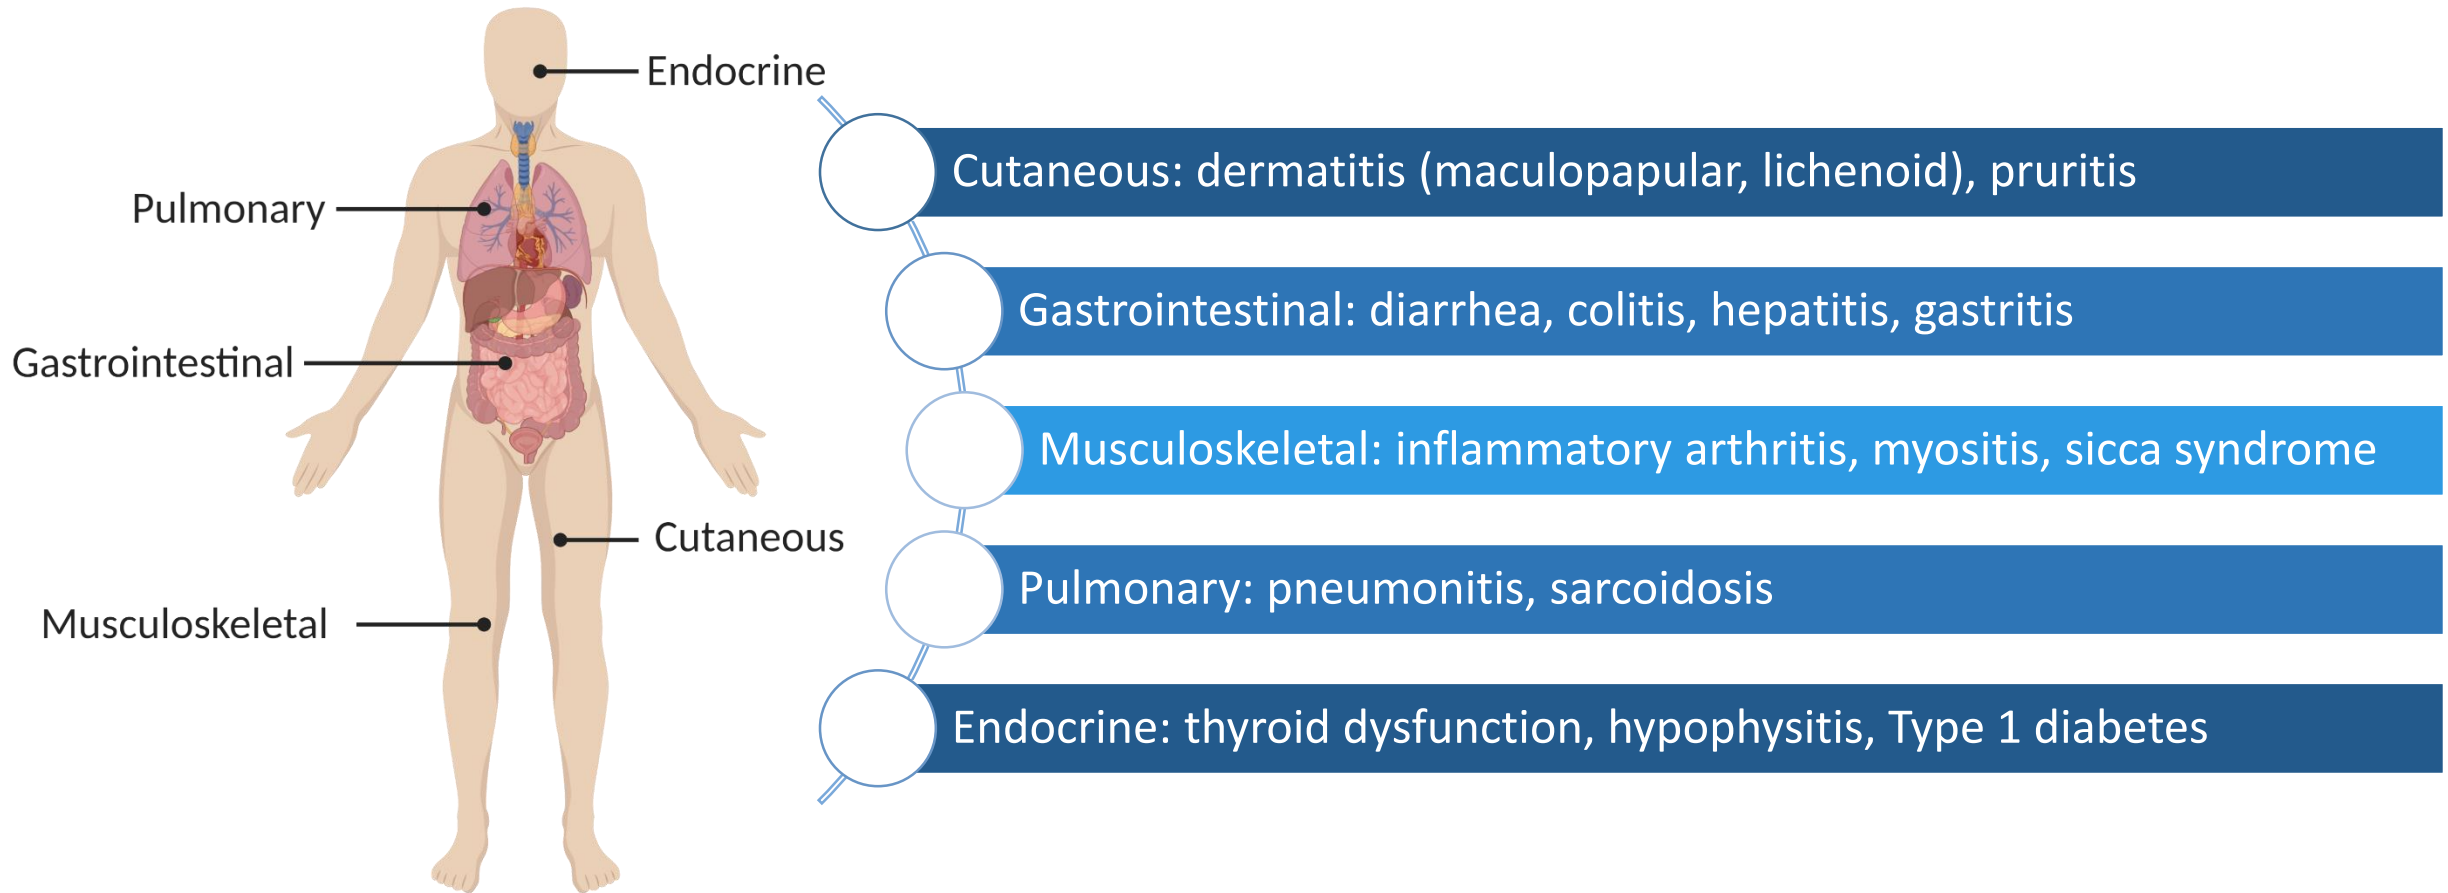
Endocrine

Pulmonary

Gastrointestinal

Cutaneous

Musculoskeletal

Cutaneous: dermatitis (maculopapular, lichenoid), pruritis

Gastrointestinal: diarrhea, colitis, hepatitis, gastritis

Musculoskeletal: inflammatory arthritis, myositis, sicca syndrome

Pulmonary: pneumonitis, sarcoidosis

Endocrine: thyroid dysfunction, hypophysitis, Type 1 diabetes